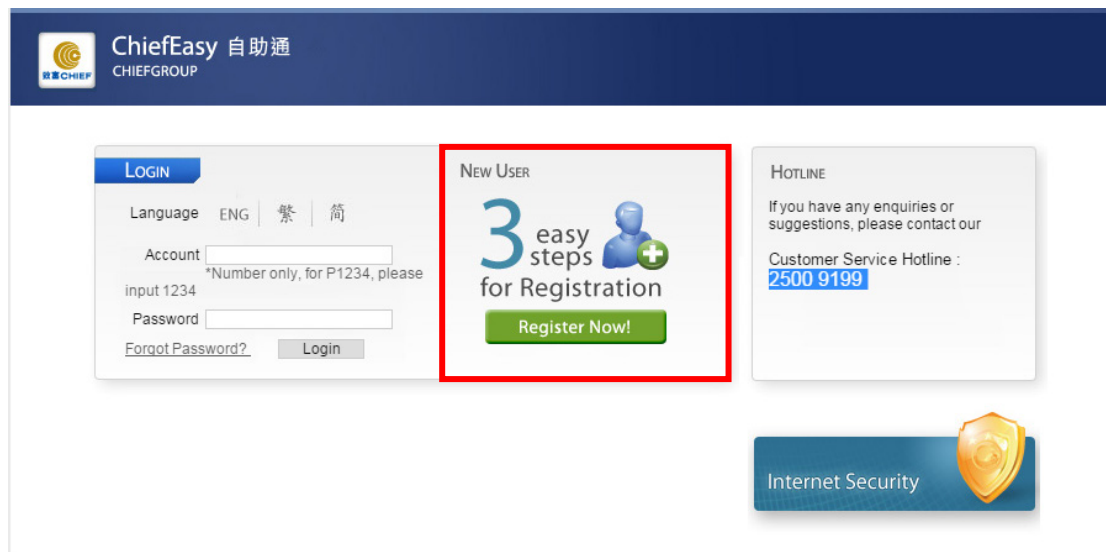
致富CHIEF

ChiefEasy 自助通
CHIEFGROUP

LOGIN

Language ENG | 繁 | 简

Account
*Number only, for P1234, please input 1234

Password

Forgot Password? Login

NEW USER

3 easy steps for Registration

Register Now!

HOTLINE

If you have any enquiries or suggestions, please contact our

Customer Service Hotline :
2500 9199

Internet Security